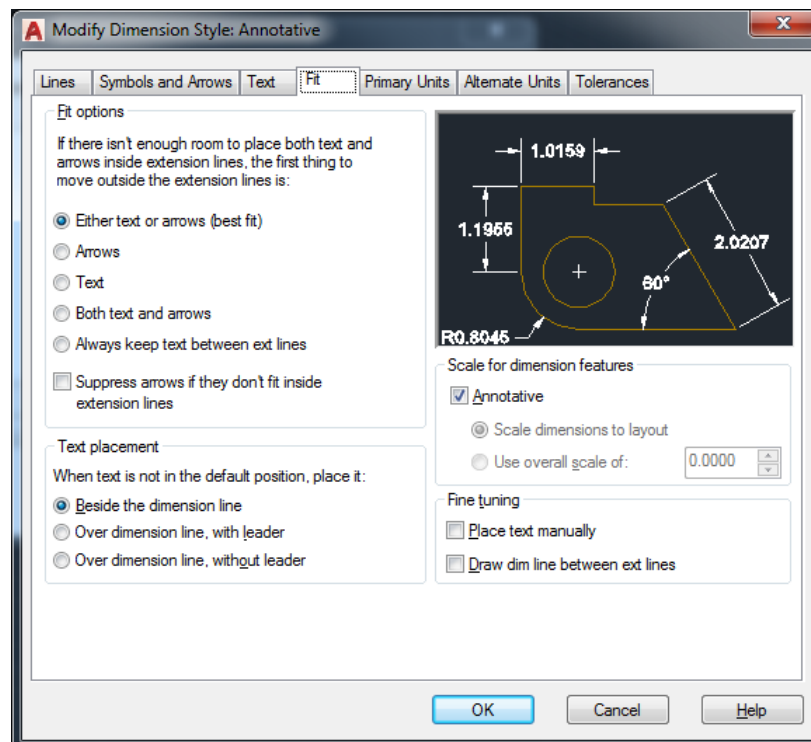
Modify Dimension Style: Annotative

Lines | Symbols and Arrows | Text | Fit | Primary Units | Alternate Units | Tolerances

Fit options

If there isn't enough room to place both text and arrows inside extension lines, the first thing to move outside the extension lines is:

Either text or arrows (best fit)

Arrows

Text

Both text and arrows

Always keep text between ext lines

Suppress arrows if they don't fit inside extension lines

1.0159

1.1955

2.0207

60°

R0.8045

Scale for dimension features

Annotative

Scale dimensions to layout

Use overall scale of: 0.0000

Text placement

When text is not in the default position, place it:

Beside the dimension line

Over dimension line, with leader

Over dimension line, without leader

Fine tuning

Place text manually

Draw dim line between ext lines

OK | Cancel | Help